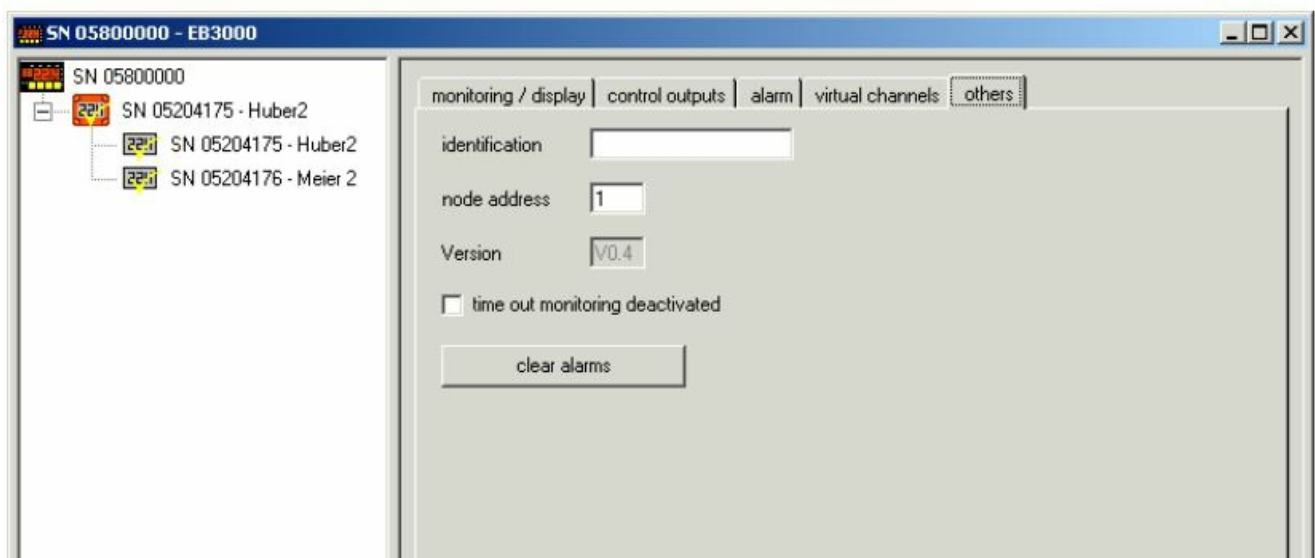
SN 05800000 - EB3000

SN 05800000
SN 05204175 - Huber2
SN 05204175 - Huber2
SN 05204176 - Meier 2

monitoring / display | control outputs | alarm | virtual channels | others

identification

node address 1

Version V0.4

time out monitoring deactivated

clear alarms